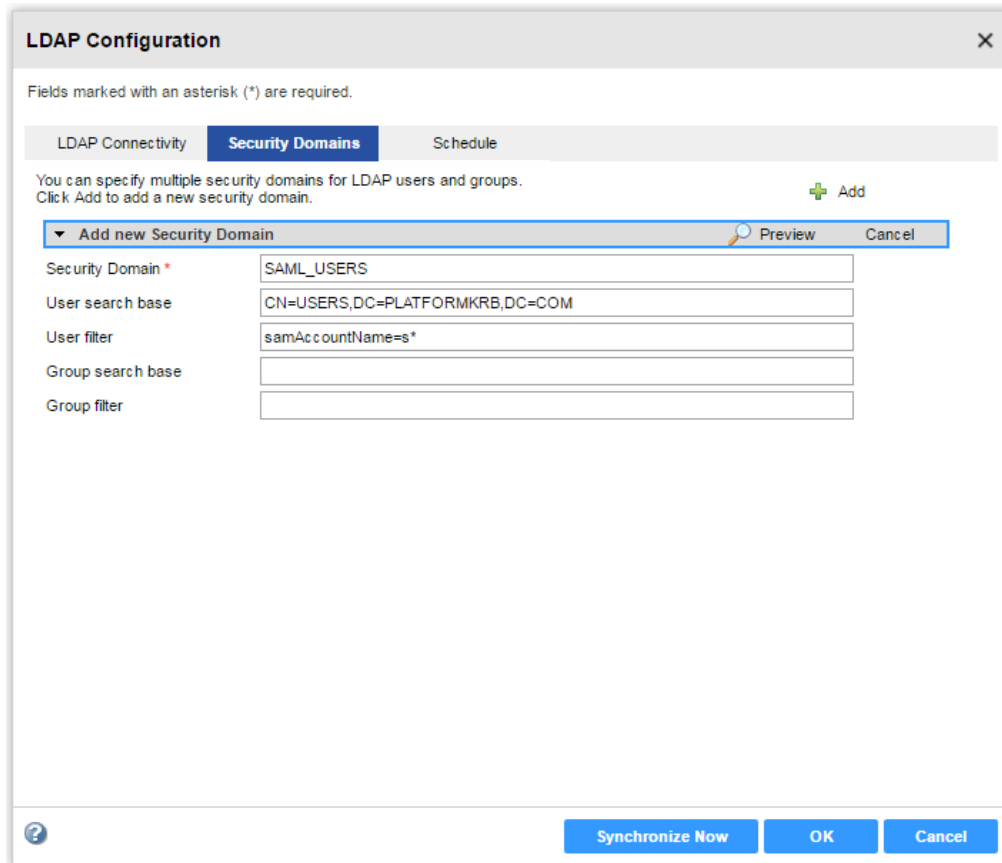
LDAP Configuration ×

Fields marked with an asterisk (*) are required.

LDAP Connectivity | Security Domains | Schedule

You can specify multiple security domains for LDAP users and groups. Click Add to add a new security domain.

Add

Add new Security Domain Preview Cancel

Security Domain * SAML_USERS

User search base CN=USERS,DC=PLATFORMKRB,DC=COM

User filter samAccountName=s*

Group search base

Group filter

?

Synchronize Now OK Cancel